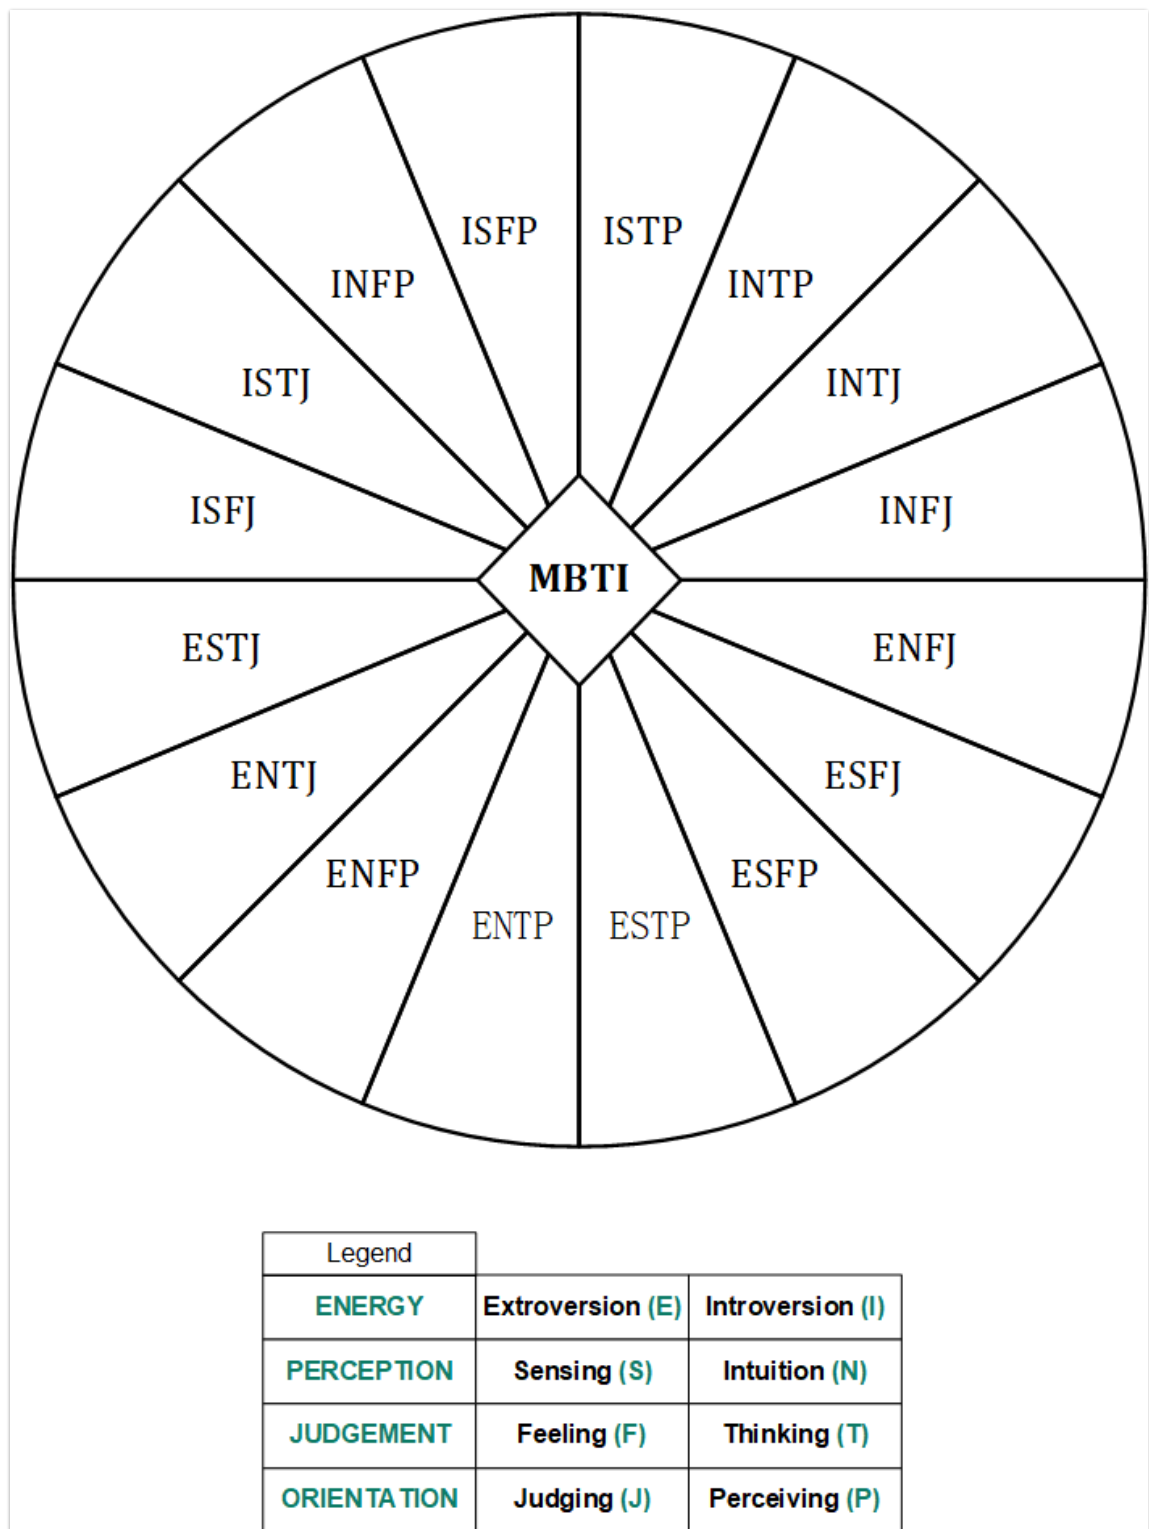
ISFP
ISTP
INFP
INTP
ISTJ
INTJ
ISFJ
INFJ
MBTI
ESTJ
ENFJ
ENTJ
ESFJ
ENFP
ESFP
ENTP
ESTP

| Legend | | |
|---|---|---|
| ENERGY | Extroversion (E) | Introversion (I) |
| PERCEPTION | Sensing (S) | Intuition (N) |
| JUDGEMENT | Feeling (F) | Thinking (T) |
| ORIENTATION | Judging (J) | Perceiving (P) |